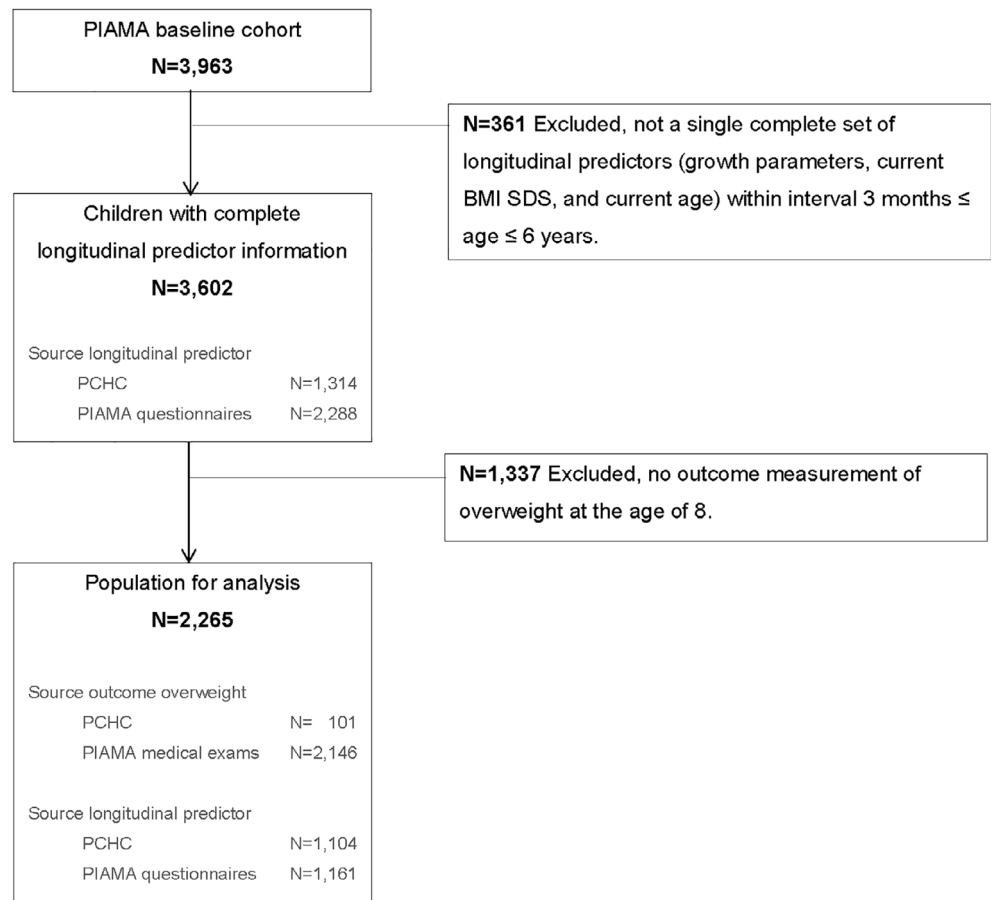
PIAMA baseline cohort
**N=3,963**

**N=361** Excluded, not a single complete set of longitudinal predictors (growth parameters, current BMI SDS, and current age) within interval 3 months ≤ age ≤ 6 years.

Children with complete longitudinal predictor information
**N=3,602**

Source longitudinal predictor
PCHC N=1,314
PIAMA questionnaires N=2,288

**N=1,337** Excluded, no outcome measurement of overweight at the age of 8.

Population for analysis
**N=2,265**

Source outcome overweight
PCHC N= 101
PIAMA medical exams N=2,146

Source longitudinal predictor
PCHC N=1,104
PIAMA questionnaires N=1,161